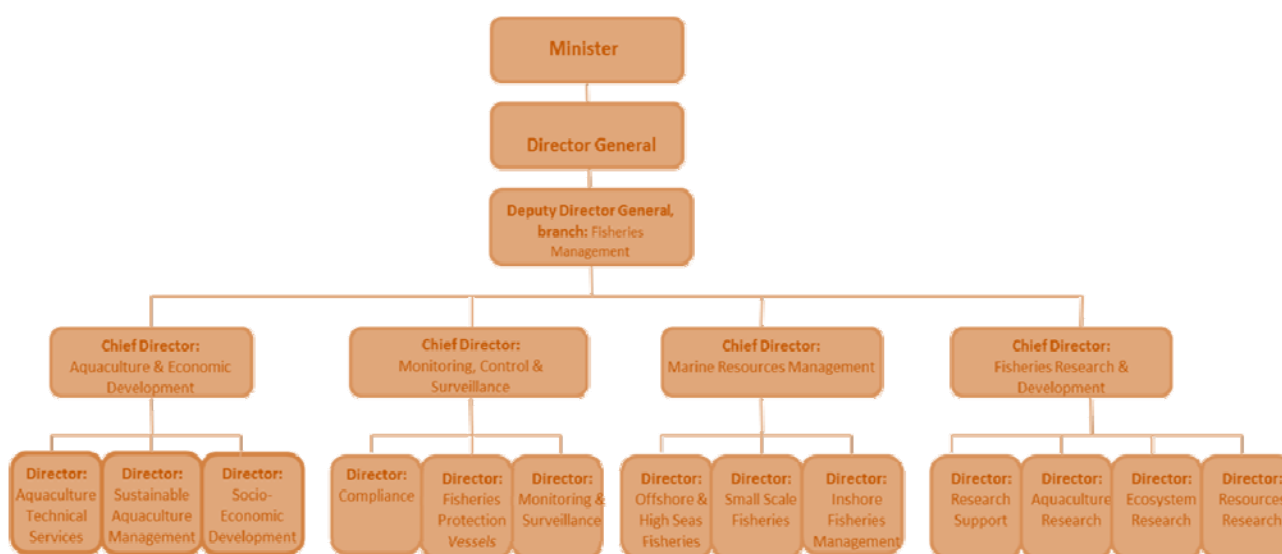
Minister

Director General

Deputy Director General, branch: Fisheries Management

Chief Director: Aquaculture & Economic Development

Chief Director: Monitoring, Control & Surveillance

Chief Director: Marine Resources Management

Chief Director: Fisheries Research & Development

Director: Aquaculture Technical Services

Director: Sustainable Aquaculture Management

Director: Socio-Economic Development

Director: Compliance

Director: Fisheries Protection Vessels

Director: Monitoring & Surveillance

Director: Offshore & High Seas Fisheries

Director: Small Scale Fisheries

Director: Inshore Fisheries Management

Director: Research Support

Director: Aquaculture Research

Director: Ecosystem Research

Director: Resources Research